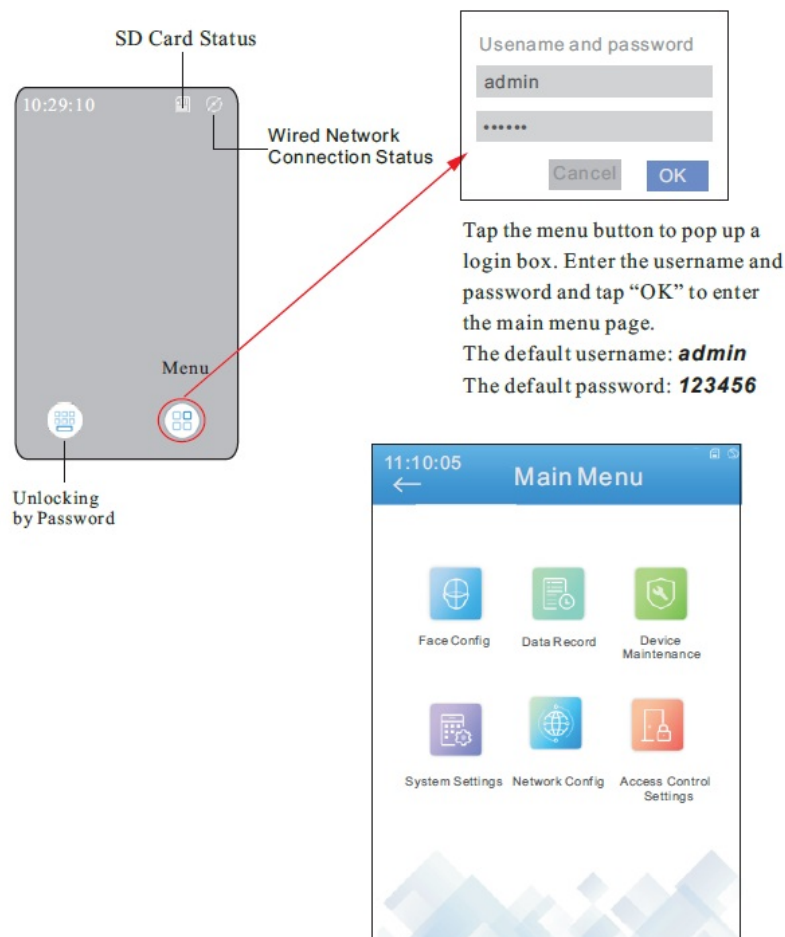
SD Card Status

10:29:10

Wired Network Connection Status

Usename and password

admin

••••••

Cancel

OK

Tap the menu button to pop up a login box. Enter the username and password and tap "OK" to enter the main menu page.
The default username: ***admin***
The default password: ***123456***

Menu

Unlocking by Password

11:10:05

Main Menu

Face Config

Data Record

Device Maintenance

System Settings

Network Config

Access Control Settings